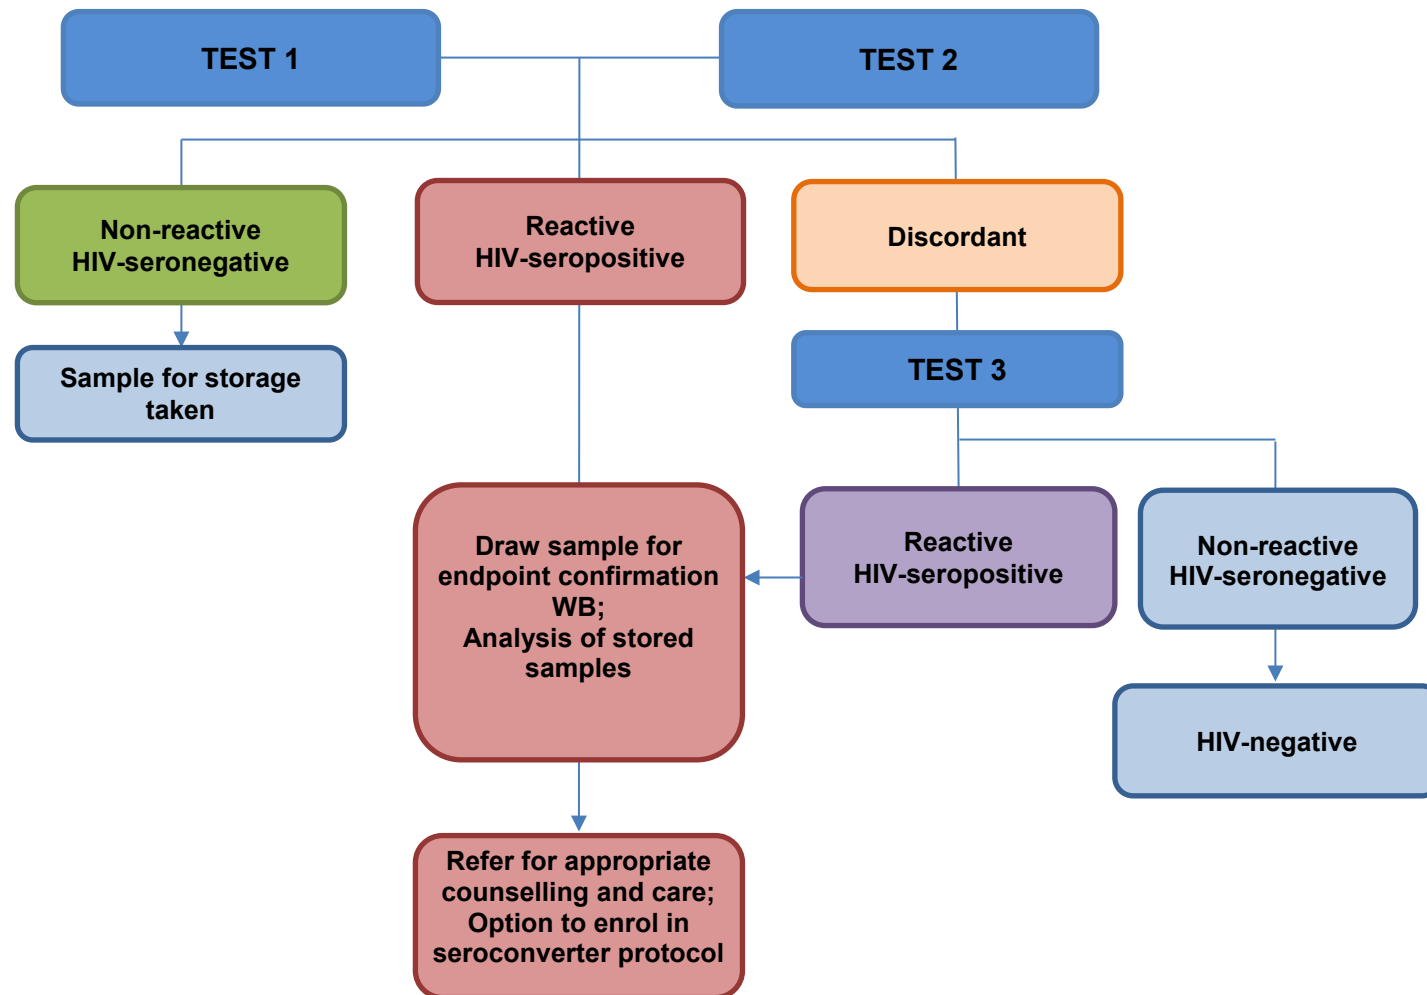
TEST 1

TEST 2

Non-reactive
HIV-seronegative

Reactive
HIV-seropositive

Discordant

Sample for storage taken

TEST 3

Draw sample for endpoint confirmation WB;
Analysis of stored samples

Reactive
HIV-seropositive

Non-reactive
HIV-seronegative

HIV-negative

Refer for appropriate counselling and care;
Option to enrol in seroconverter protocol